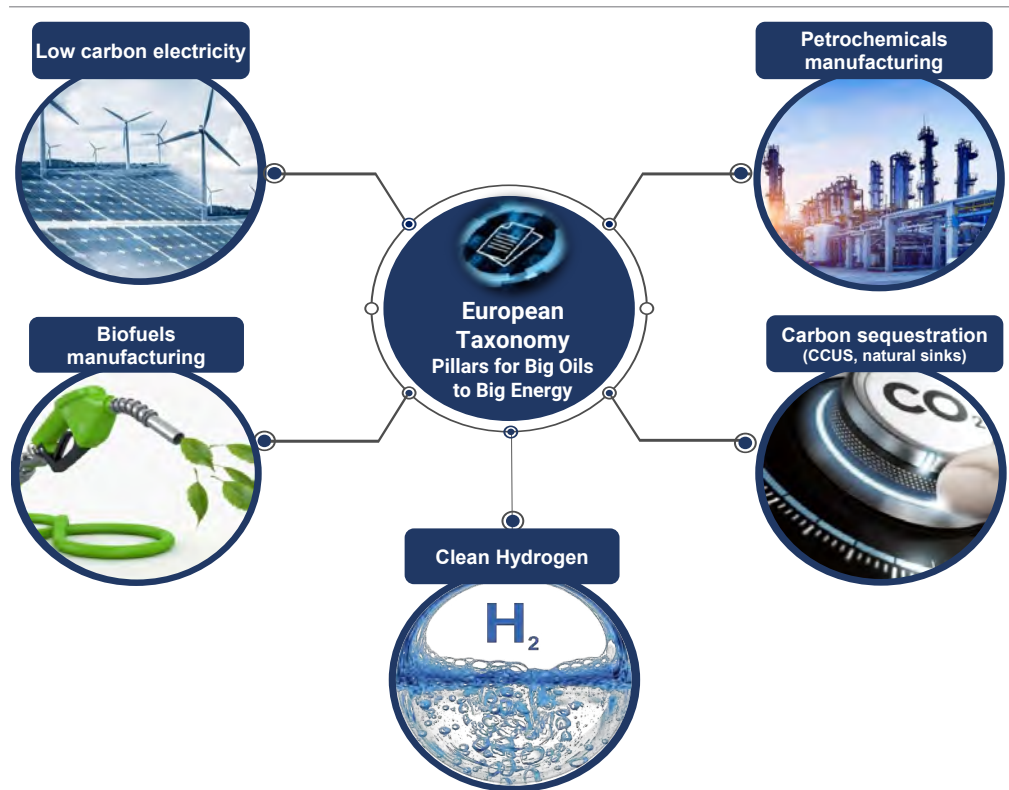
Low carbon electricity

Petrochemicals manufacturing

European Taxonomy
Pillars for Big Oils to Big Energy

Biofuels manufacturing

Carbon sequestration
(CCUS, natural sinks)

$CO_2$

Clean Hydrogen

$H_2$